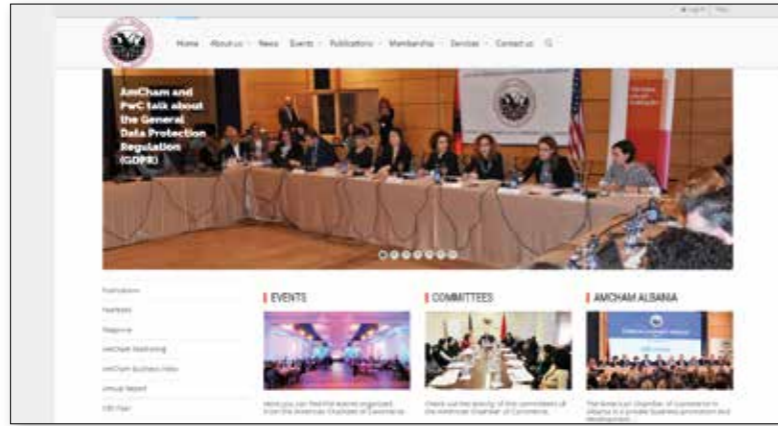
Log in | Map

Home About us News Events Publications Membership Services Contact us

AmCham and PwC talk about the General Data Protection Regulation (GDPR)

Publications
Factbook
Magazine
AmCham Wednesday
AmCham Business Index
Annual Report
CEO Chat

EVENTS
Here you can find the events organized from the American Chamber of Commerce.

COMMITTEES
Check out the activity of the committees of the American Chamber of Commerce.

AMCHAM ALBANIA
The American Chamber of Commerce in Albania is a private business promotion and development